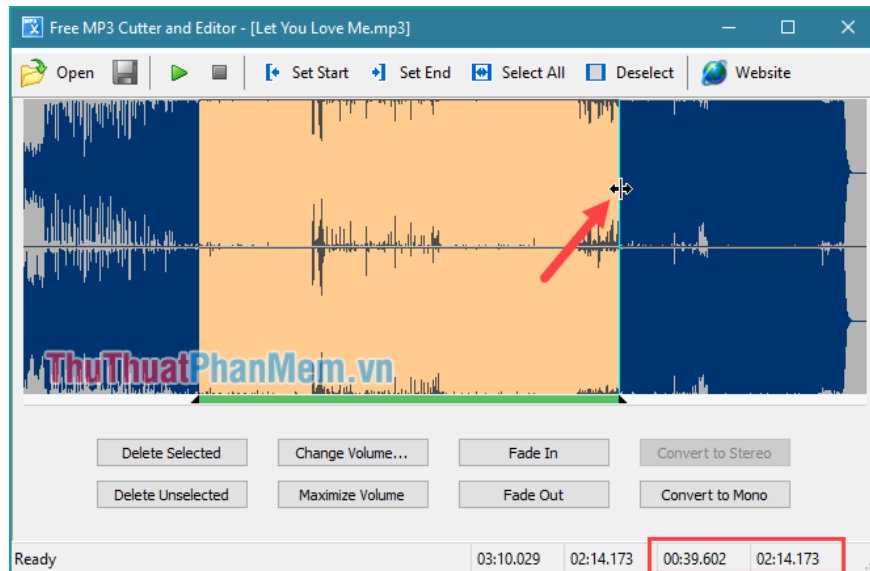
Free MP3 Cutter and Editor - [Let You Love Me.mp3]

Open
Set Start
Set End
Select All
Deselect
Website

ThuThuatPhanMem.vn

Delete Selected
Change Volume...
Fade In
Convert to Stereo
Delete Unselected
Maximize Volume
Fade Out
Convert to Mono

Ready
03:10.029
02:14.173
00:39.602
02:14.173